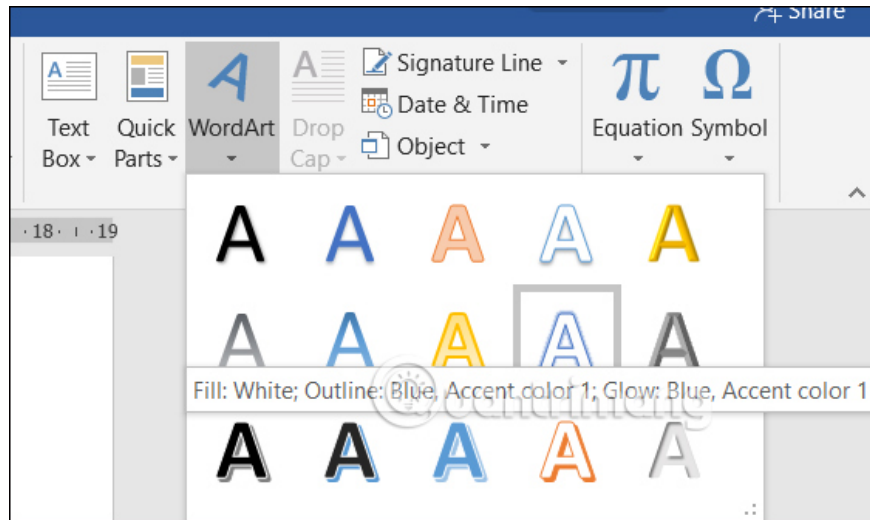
Share

Text Box

Quick Parts

WordArt

Drop Cap

Signature Line

Date & Time

Object

Equation

Symbol

·18· ı ·19

A A A A A

A A A A A

Fill: White; Outline: Blue, Accent color 1; Glow: Blue, Accent color 1

A A A A A

Quantrimang